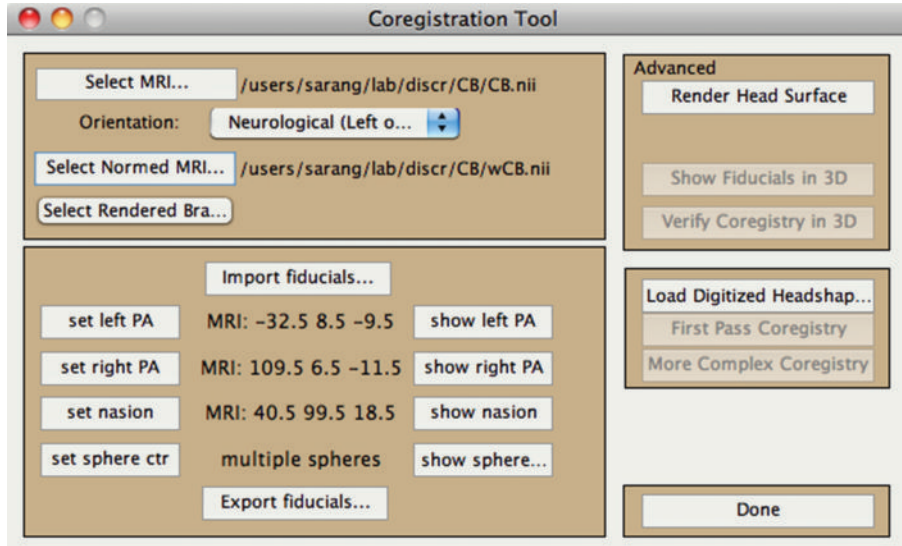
Coregistration Tool

Select MRI... /users/sarang/lab/discr/CB/CB.nii

Orientation: Neurological (Left o...

Select Normed MRI... /users/sarang/lab/discr/CB/wCB.nii

Select Rendered Bra...

Import fiducials...

set left PA MRI: -32.5 8.5 -9.5 show left PA

set right PA MRI: 109.5 6.5 -11.5 show right PA

set nasion MRI: 40.5 99.5 18.5 show nasion

set sphere ctr multiple spheres show sphere...

Export fiducials...

Advanced

Render Head Surface

Show Fiducials in 3D

Verify Coregistry in 3D

Load Digitized Headshap...

First Pass Coregistry

More Complex Coregistry

Done